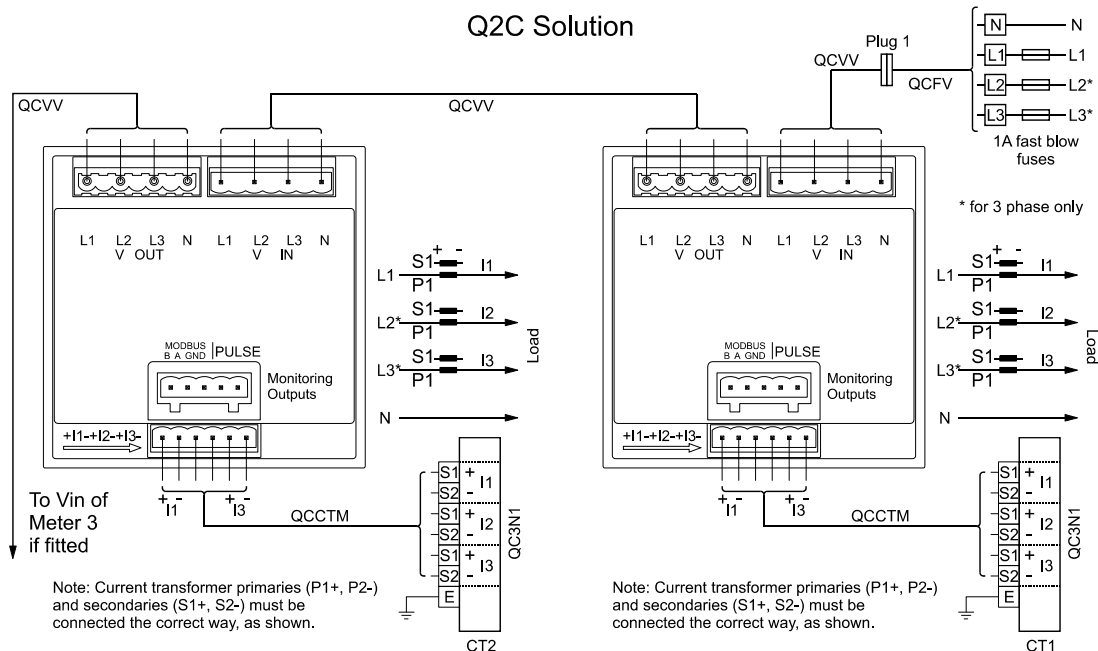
Q2C Solution

QCVV

QCVV

QCVV

Plug 1

QCFV

N — N
L1 — L1
L2 — L2*
L3 — L3*

1A fast blow fuses

* for 3 phase only

L1 L2 L3 N L1 L2 L3 N
V OUT V IN

MODBUS B A GND PULSE

Monitoring Outputs

+I1-+I2-+I3-

+ -
I1

+ -
I3

QCCTM

S1 + I1
S2 -
S1 + I2
S2 -
S1 + I3
S2 -
E

QC3N1

CT2

L1 S1 + - I1 P1
L2* S1 I2 P1
L3* S1 I3 P1
N

Load

To Vin of Meter 3 if fitted

Note: Current transformer primaries (P1+, P2-) and secondaries (S1+, S2-) must be connected the correct way, as shown.

L1 L2 L3 N L1 L2 L3 N
V OUT V IN

MODBUS B A GND PULSE

Monitoring Outputs

+I1-+I2-+I3-

+ -
I1

+ -
I3

QCCTM

S1 + I1
S2 -
S1 + I2
S2 -
S1 + I3
S2 -
E

QC3N1

CT1

L1 S1 + - I1 P1
L2* S1 I2 P1
L3* S1 I3 P1
N

Load

Note: Current transformer primaries (P1+, P2-) and secondaries (S1+, S2-) must be connected the correct way, as shown.